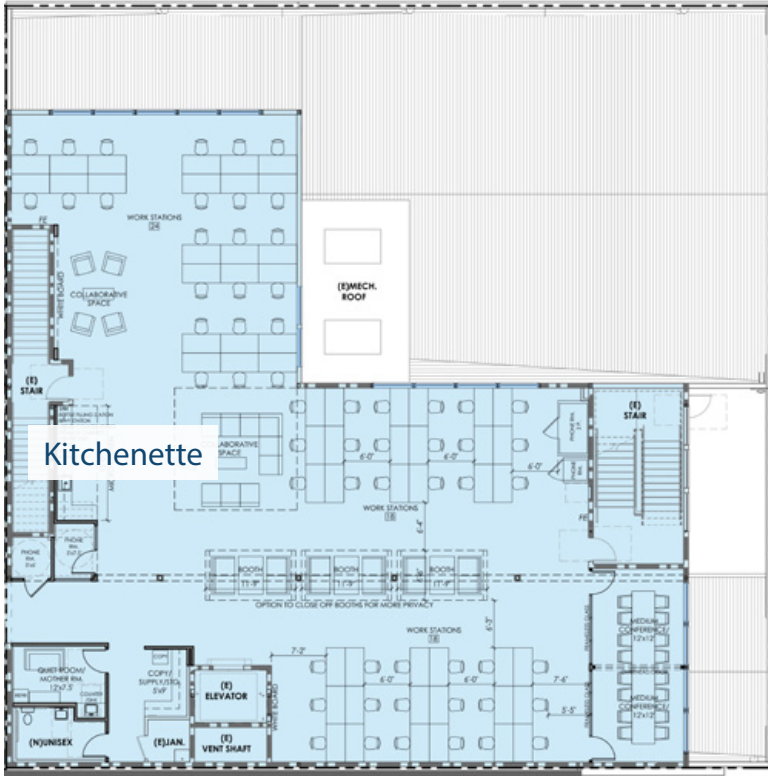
WORK STATIONS
24

COLLABORATIVE SPACE

(E)MECH. ROOF

(E)
STAIR

Kitchenette

COLLABORATIVE SPACE

6'-0"
6'-0"
6'-0"

PHONE RM.

(E)
STAIR

WORK STATIONS
18

PHONE RM.

PHONE RM.

BOOTH
BOOTH
BOOTH

OPTION TO CLOSE OFF BOOTHS FOR MORE PRIVACY

WORK STATIONS
18

MEDIUM CONFERENCE
12'x12'

MEDIUM CONFERENCE
12'x12'

QUIET ROOM/ MOTHER RM.
12'x7.5'

COPY/ SUPPLY/IDF

(E)
ELEVATOR

7'-2"
6'-0"
6'-0"
7'-6"
5'-5"

(N)UNISEX

(E)JAN.

(E)
VENT SHAFT